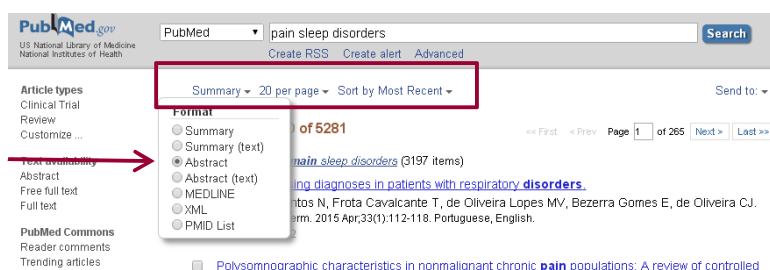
PubMed.gov
US National Library of Medicine
National Institutes of Health

PubMed
pain sleep disorders
Search
Create RSS Create alert Advanced

Article types
Clinical Trial
Review
Customize ...

Text availability
Abstract
Free full text
Full text

PubMed Commons
Reader comments
Trending articles

Summary 20 per page Sort by Most Recent

Send to:

Format
Summary
Summary (text)
Abstract
Abstract (text)
MEDLINE
XML
PMID List

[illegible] of 5281

<< First < Prev Page 1 of 265 Next > Last >>

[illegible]pain sleep disorders (3197 items)

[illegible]ing diagnoses in patients with respiratory disorders.
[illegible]ntos N, Frota Cavalcante T, de Oliveira Lopes MV, Bezerra Gomes E, de Oliveira CJ.
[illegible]erm. 2015 Apr;33(1):112-118. Portuguese, English.

Polysomnographic characteristics in nonmalignant chronic pain populations: A review of controlled